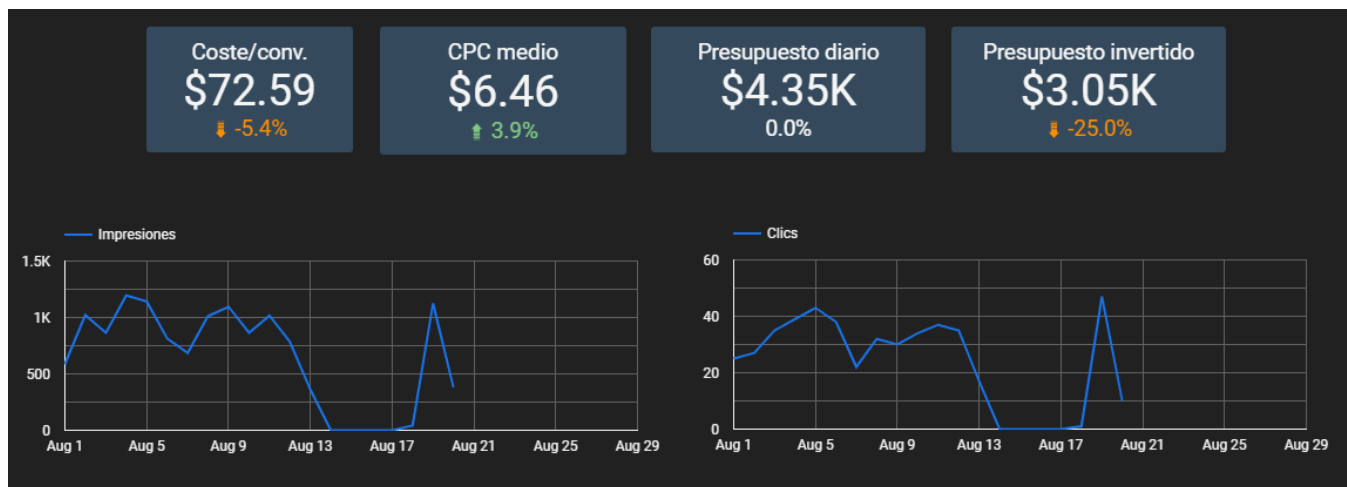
Coste/conv.
$72.59
-5.4%

CPC medio
$6.46
3.9%

Presupuesto diario
$4.35K
0.0%

Presupuesto invertido
$3.05K
-25.0%

Impresiones
1.5K
1K
500
0
Aug 1 Aug 5 Aug 9 Aug 13 Aug 17 Aug 21 Aug 25 Aug 29

Clics
60
40
20
0
Aug 1 Aug 5 Aug 9 Aug 13 Aug 17 Aug 21 Aug 25 Aug 29